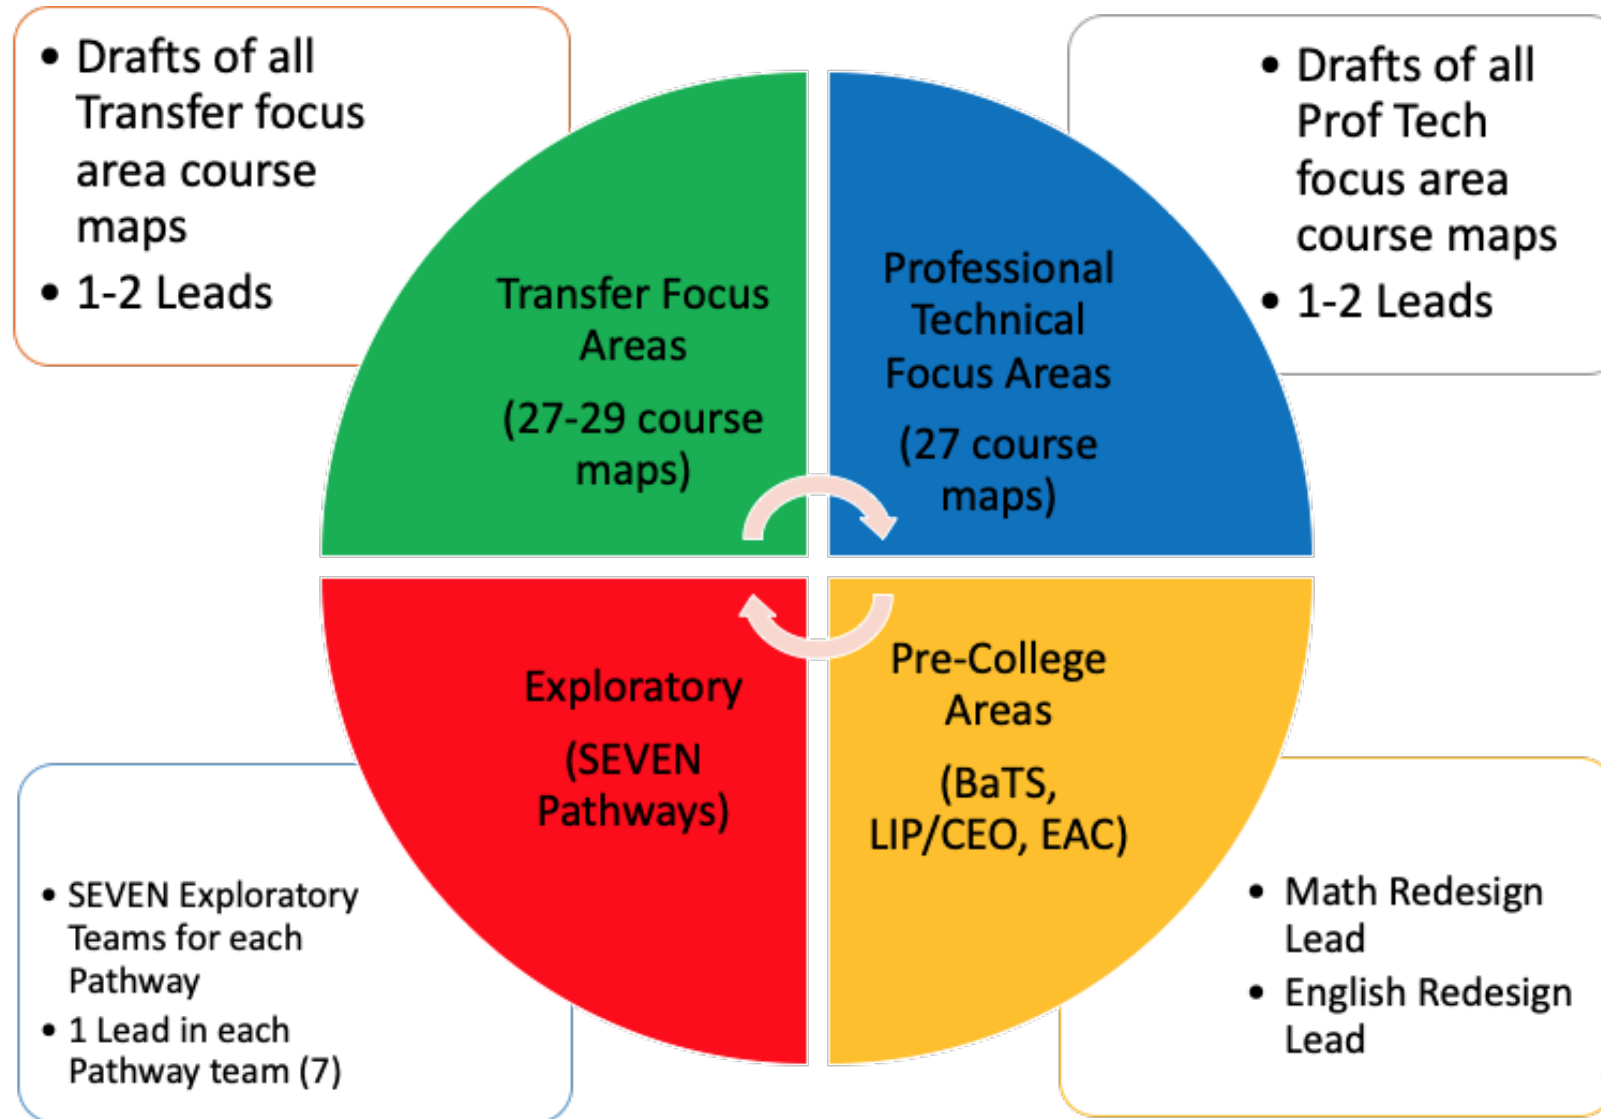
• Drafts of all Transfer focus area course maps
• 1-2 Leads

Transfer Focus Areas

(27-29 course maps)

Professional Technical Focus Areas

(27 course maps)

• Drafts of all Prof Tech focus area course maps
• 1-2 Leads

Exploratory

(SEVEN Pathways)

Pre-College Areas

(BaTS, LIP/CEO, EAC)

• SEVEN Exploratory Teams for each Pathway
• 1 Lead in each Pathway team (7)

• Math Redesign Lead
• English Redesign Lead